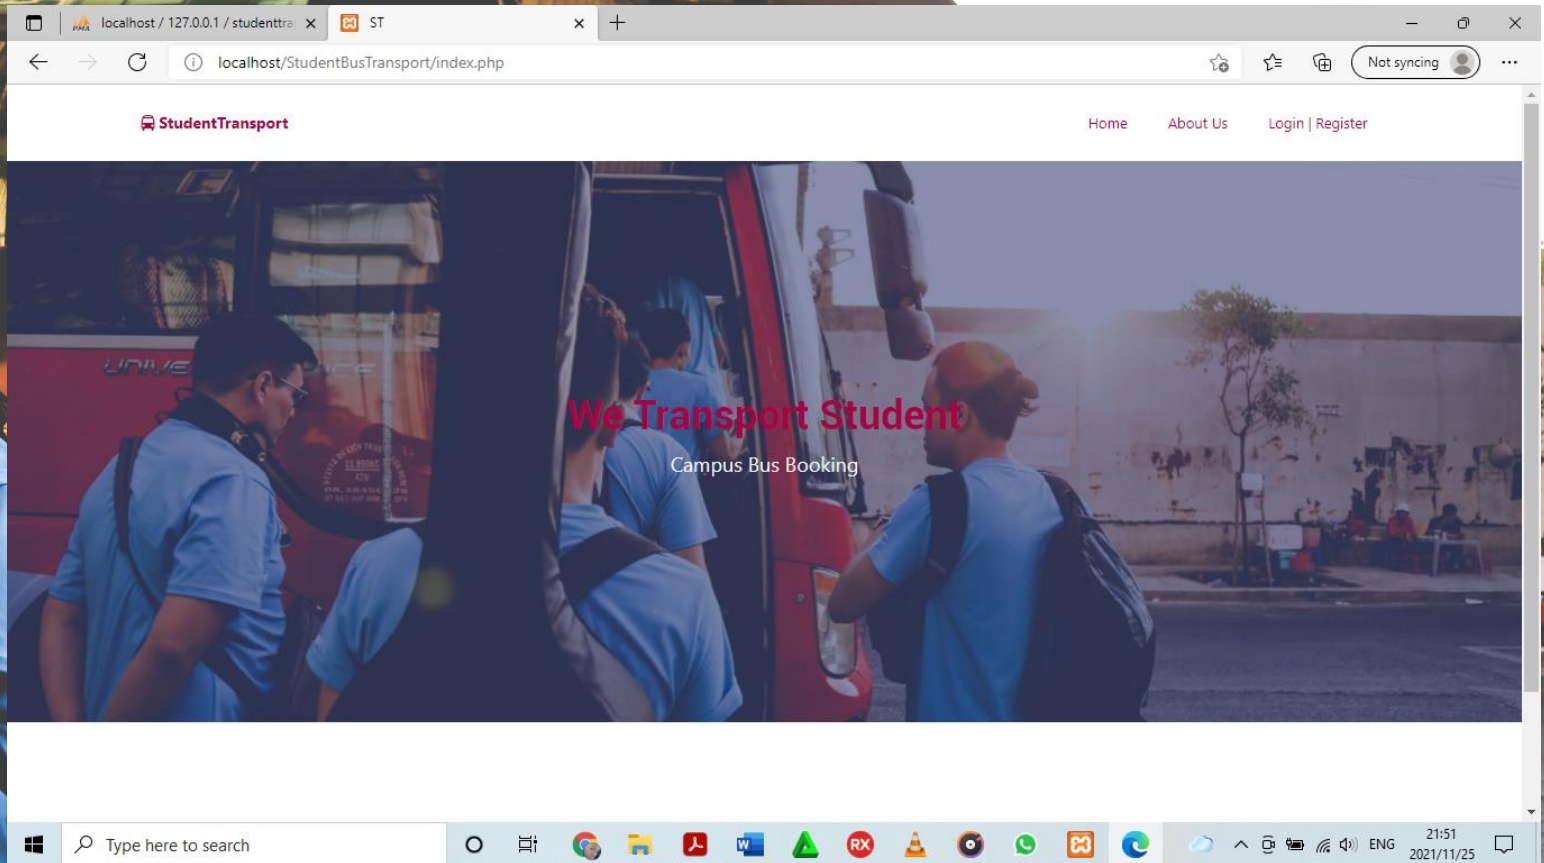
localhost / 127.0.0.1 / studenttra ×
ST ×
+

localhost/StudentBusTransport/index.php

Not syncing

StudentTransport

Home About Us Login | Register

UNIVE

We Transport Student

Campus Bus Booking

Type here to search

RX

ENG

21:51
2021/11/25